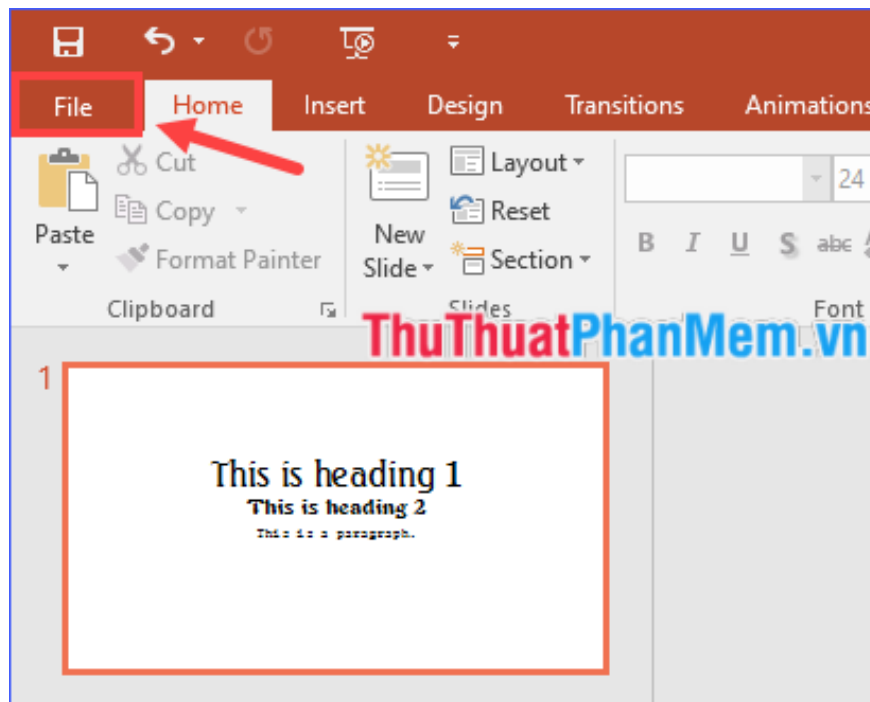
File Home Insert Design Transitions Animations

Paste

Cut

Copy

Format Painter

Clipboard

New Slide

Layout

Reset

Section

Slides

24

B I U S abc

Font

ThuThuatPhanMem.vn

1

This is heading 1

This is heading 2

This is a paragraph.